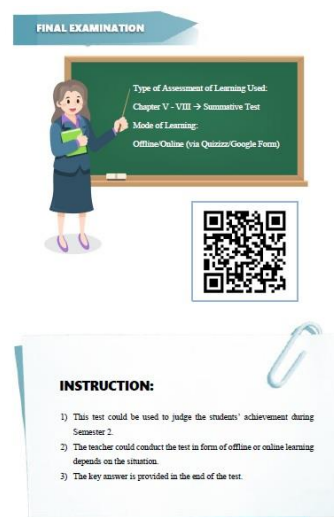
FINAL EXAMINATION

Type of Assessment of Learning Used:
Chapter V - VIII → Summative Test
Mode of Learning:
Offline/Online (via Quizizz/Google Form)

INSTRUCTION:

1) This test could be used to judge the students' achievement during Semester 2.
2) The teacher could conduct the test in form of offline or online learning depends on the situation.
3) The key answer is provided in the end of the test.